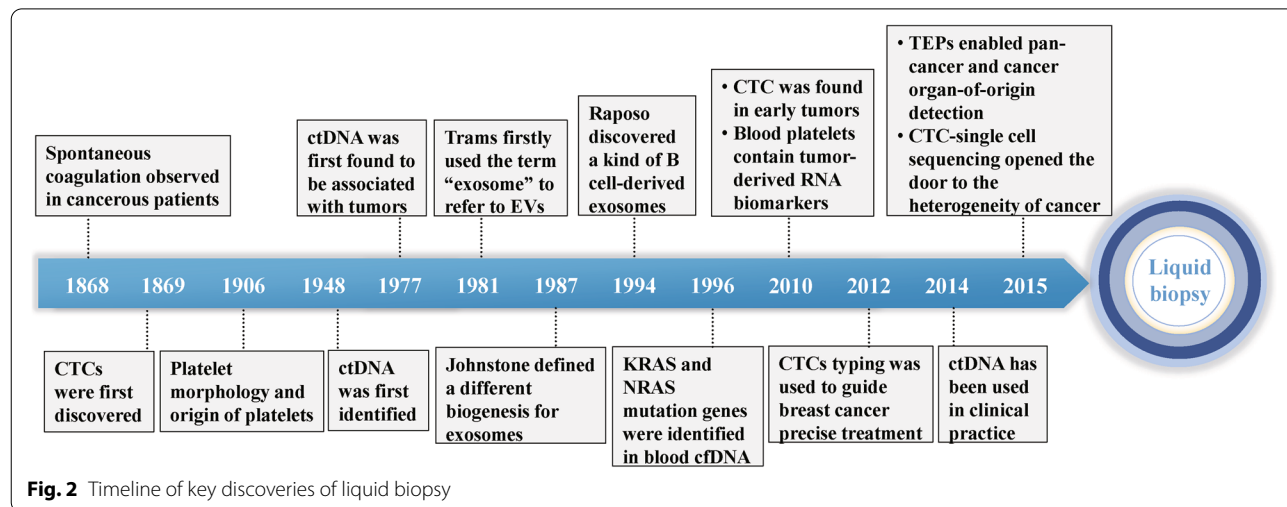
Spontaneous coagulation observed in cancerous patients

ctDNA was first found to be associated with tumors

Trams firstly used the term “exosome” to refer to EVs

Raposo discovered a kind of B cell-derived exosomes

• CTC was found in early tumors
• Blood platelets contain tumor-derived RNA biomarkers

• TEPs enabled pan-cancer and cancer organ-of-origin detection
• CTC-single cell sequencing opened the door to the heterogeneity of cancer

1868 1869 1906 1948 1977 1981 1987 1994 1996 2010 2012 2014 2015

Liquid biopsy

CTCs were first discovered

Platelet morphology and origin of platelets

ctDNA was first identified

Johnstone defined a different biogenesis for exosomes

KRAS and NRAS mutation genes were identified in blood cfDNA

CTCs typing was used to guide breast cancer precise treatment

ctDNA has been used in clinical practice

**Fig. 2** Timeline of key discoveries of liquid biopsy